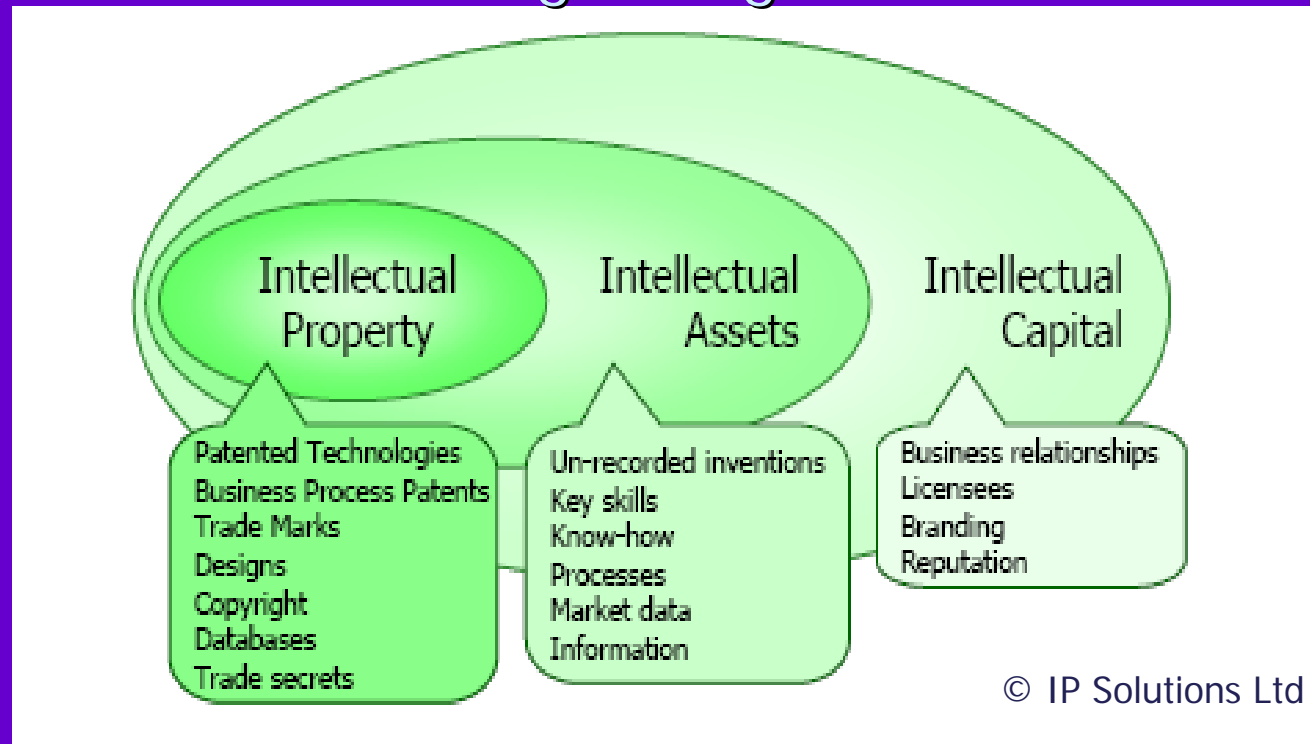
Intellectual Property

Intellectual Assets

Intellectual Capital

Patented Technologies
Business Process Patents
Trade Marks
Designs
Copyright
Databases
Trade secrets

Un-recorded inventions
Key skills
Know-how
Processes
Market data
Information

Business relationships
Licensees
Branding
Reputation

© IP Solutions Ltd